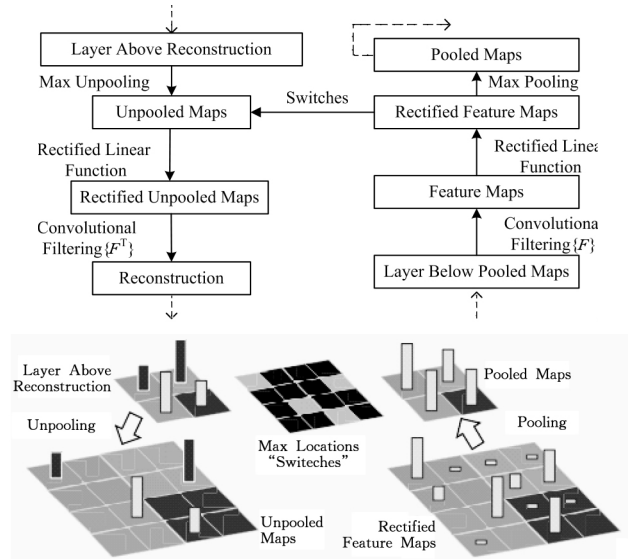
Layer Above Reconstruction

Max Unpooling

Unpooled Maps

Switches

Rectified Linear Function

Rectified Unpooled Maps

Convolutional Filtering $\{F^T\}$

Reconstruction

Pooled Maps

Max Pooling

Rectified Feature Maps

Rectified Linear Functio

Feature Maps

Convolutiona Filtering $\{F\}$

Layer Below Pooled Maps

Layer Above Reconstruction

Unpooling

Max Locations "Switeches"

Unpooled Maps

Pooled Maps

Pooling

Rectified Feature Maps